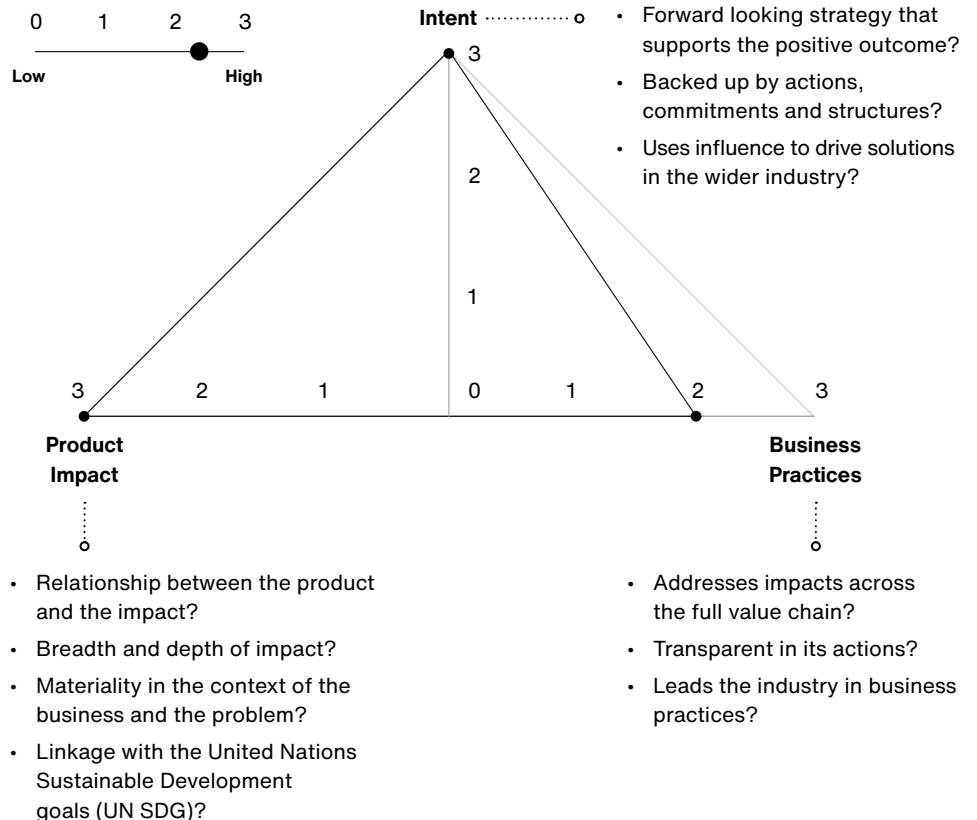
0 1 2 3

Low High

Intent

3

2

1

3 2 1 0 1 2 3

Product Impact

Business Practices

• Forward looking strategy that supports the positive outcome?
• Backed up by actions, commitments and structures?
• Uses influence to drive solutions in the wider industry?

• Relationship between the product and the impact?
• Breadth and depth of impact?
• Materiality in the context of the business and the problem?
• Linkage with the United Nations Sustainable Development goals (UN SDG)?

• Addresses impacts across the full value chain?
• Transparent in its actions?
• Leads the industry in business practices?